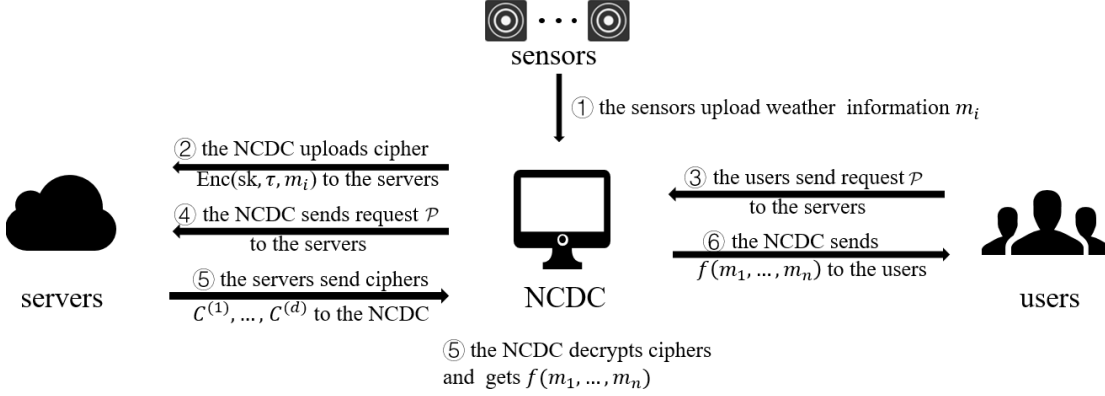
sensors

① the sensors upload weather information $m_i$

② the NCDC uploads cipher $\mathrm{Enc}(\mathrm{sk}, \tau, m_i)$ to the servers

③ the users send request $\mathcal{P}$ to the servers

④ the NCDC sends request $\mathcal{P}$ to the servers

⑥ the NCDC sends $f(m_1, \ldots, m_n)$ to the users

servers

⑤ the servers send ciphers $C^{(1)}, \ldots, C^{(d)}$ to the NCDC

NCDC

users

⑤ the NCDC decrypts ciphers and gets $f(m_1, \ldots, m_n)$